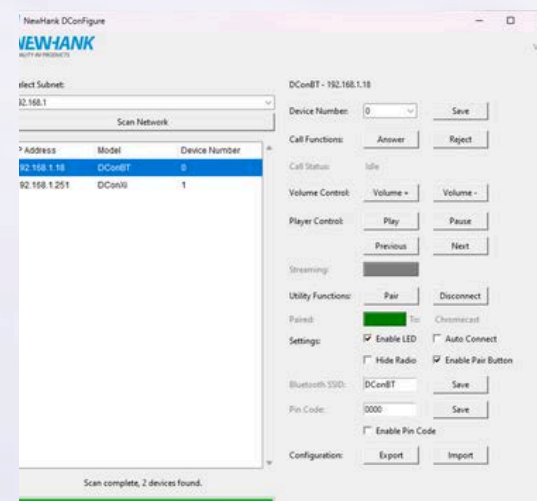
NewHank DConFigure

NEWHANK
QUALITY AV PRODUCTS

elect Subnet:
92.168.1

Scan Network

| P Address | Model | Device Number |
|---|---|---|
| 92.168.1.18 | DConBT | 0 |
| 92.168.1.251 | DConXi | 1 |

Scan complete, 2 devices found.

DConBT - 192.168.1.18

Device Number: 0 Save

Call Functions: Answer Reject

Call Status: Idle

Volume Control: Volume + Volume -

Player Control: Play Pause

Previous Next

Streaming:

Utility Functions: Pair Disconnect

Paired: To: Chromecast

Settings: Enable LED Auto Connect

Hide Radio Enable Pair Button

Bluetooth SSID: DConBT Save

Pin Code: 0000 Save

Enable Pin Code

Configuration: Export Import